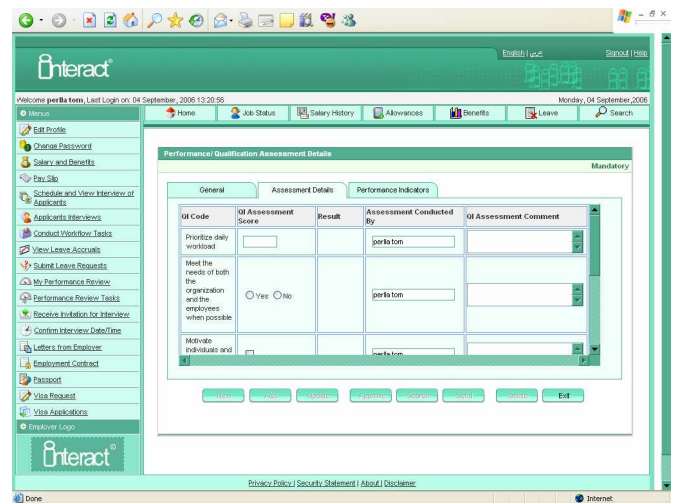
Interact®

English | عربي

Signout | Help

Welcome perlla tom, Last Login on: 04 September, 2006 13:20:56

Monday, 04 September, 2006

Menus

Home

Job Status

Salary History

Allowances

Benefits

Leave

Search

Edit Profile

Change Password

Salary and Benefits

Pay Slip

Schedule and View Interview of Applicants

Applicants Interviews

Conduct Workflow Tasks

View Leave Accruals

Submit Leave Requests

My Performance Review

Performance Review Tasks

Receive Invitation for Interview

Confirm Interview Date/Time

Letters from Employer

Employment Contract

Passport

Visa Request

Visa Applications

Employer Logo

Interact®

Performance/ Qualification Assessment Details

Mandatory

General

Assessment Details

Performance Indicators

| QI Code | QI Assessment Score | Result | Assessment Conducted By | QI Assessment Comment |
|---|---|---|---|---|
| Prioritize daily workload | | | perlla tom | |
| Meet the needs of both the organization and the employees when possible | ○Yes ○No | | perlla tom | |
| Motivate individuals and | | | perlla tom | |

New

Add

Update

Approve

Search

Send

Delete

Exit

Privacy Policy | Security Statement | About | Disclaimer

Done

Internet